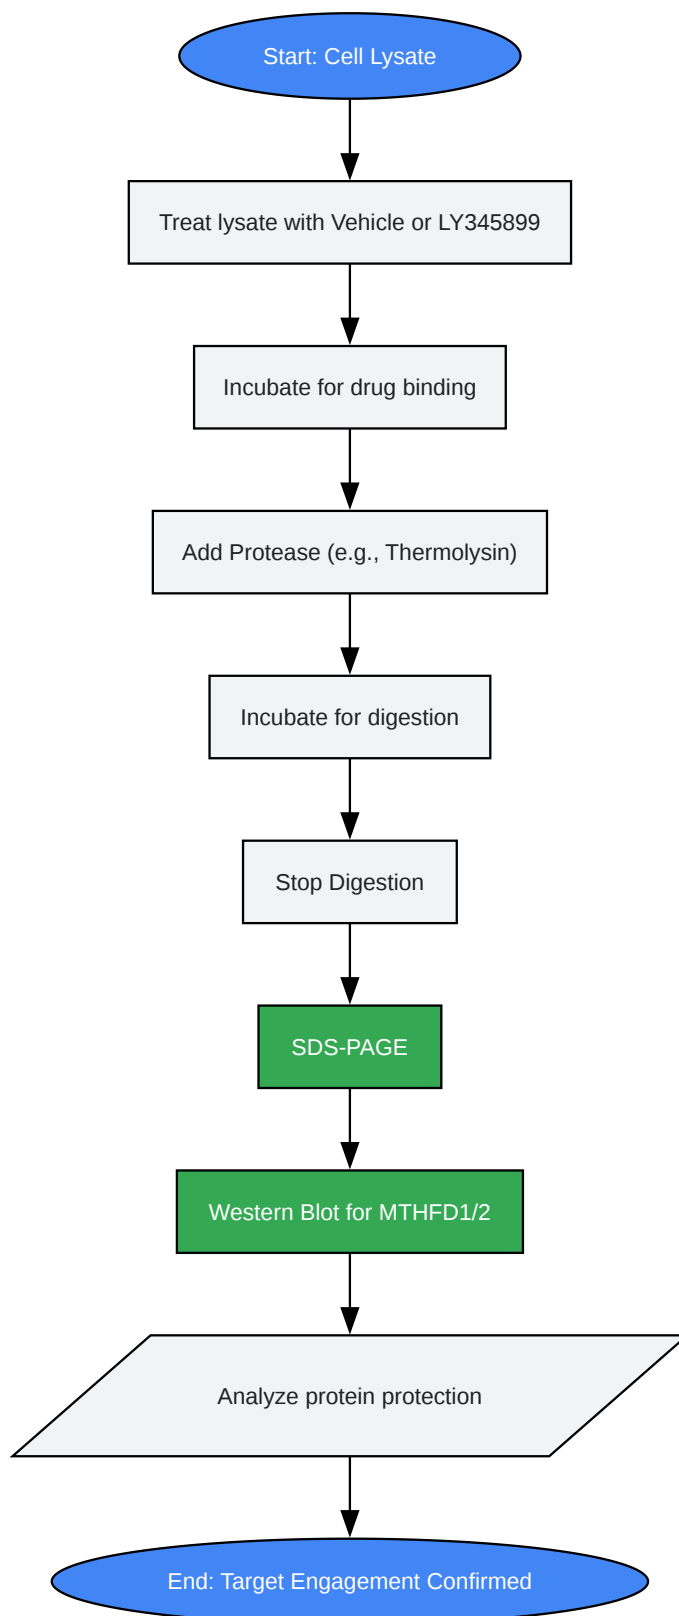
Start: Cell Lysate

Treat lysate with Vehicle or LY345899

Incubate for drug binding

Add Protease (e.g., Thermolysin)

Incubate for digestion

Stop Digestion

SDS-PAGE

Western Blot for MTHFD1/2

Analyze protein protection

End: Target Engagement Confirmed